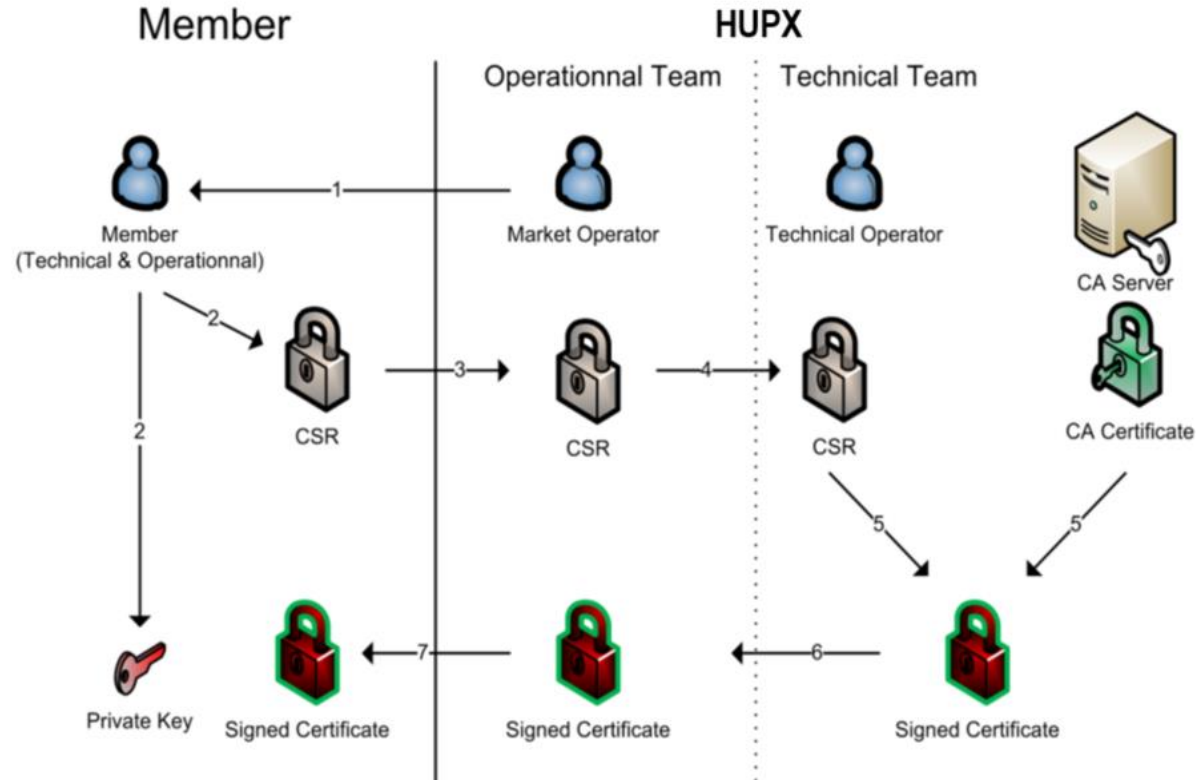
Member

HUPX

Operationnal Team

Technical Team

Member
(Technical & Operationnal)

1

Market Operator

Technical Operator

CA Server

2

CSR

3

CSR

4

CSR

CA Certificate

2

5

5

Private Key

Signed Certificate

7

Signed Certificate

6

Signed Certificate